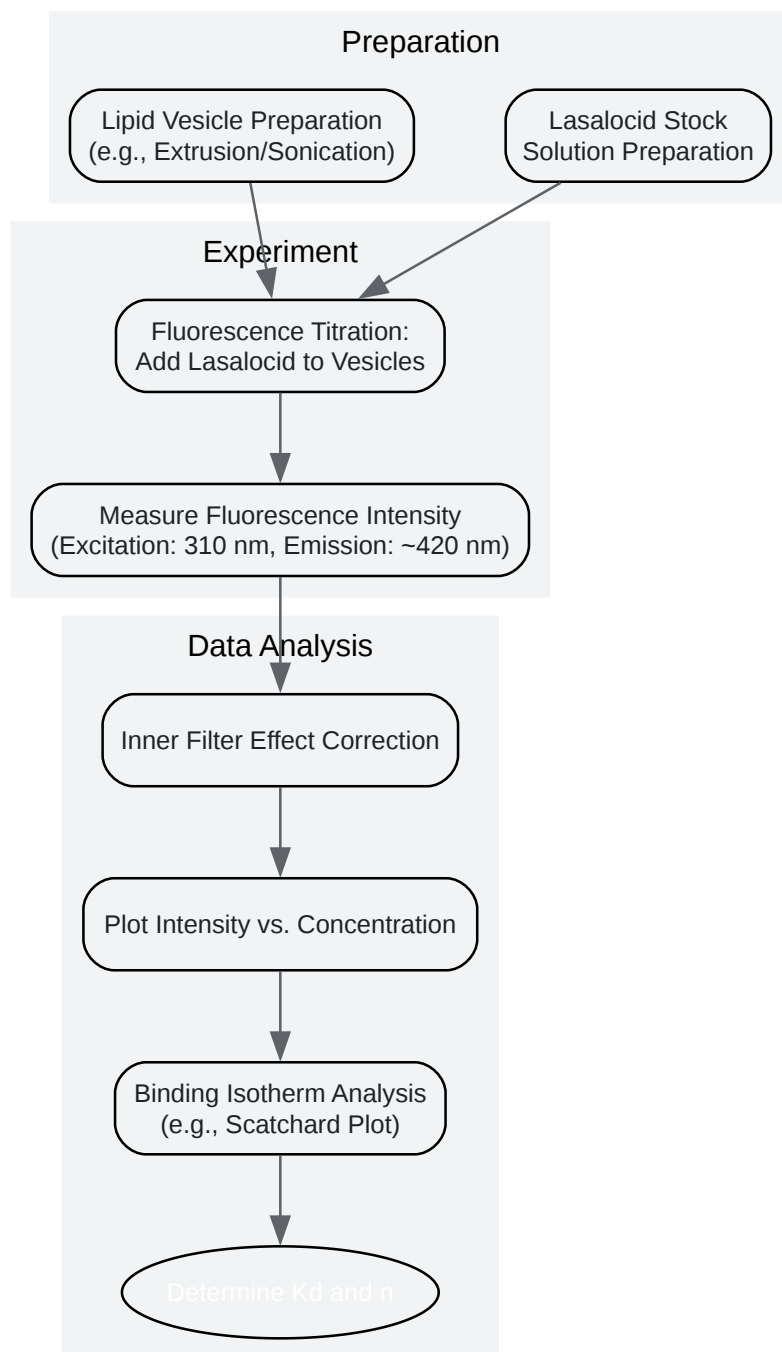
Preparation

Lipid Vesicle Preparation (e.g., Extrusion/Sonication)

Lasalocid Stock Solution Preparation

Experiment

Fluorescence Titration: Add Lasalocid to Vesicles

Measure Fluorescence Intensity (Excitation: 310 nm, Emission: ~420 nm)

Data Analysis

Inner Filter Effect Correction

Plot Intensity vs. Concentration

Binding Isotherm Analysis (e.g., Scatchard Plot)

Determine Kd and n